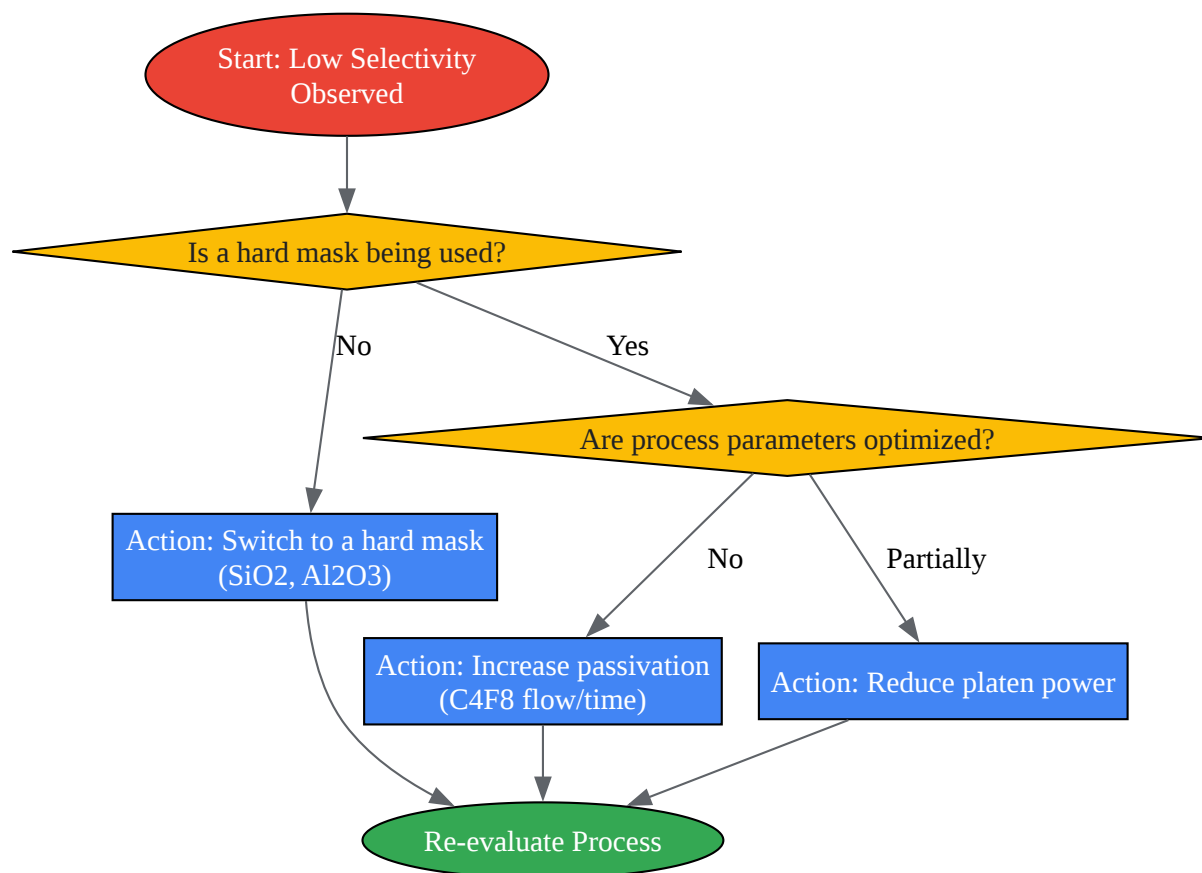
Start: Low Selectivity Observed

Is a hard mask being used?

No

Yes

Are process parameters optimized?

Action: Switch to a hard mask (SiO2, Al2O3)

No

Partially

Action: Increase passivation (C4F8 flow/time)

Action: Reduce platen power

Re-evaluate Process